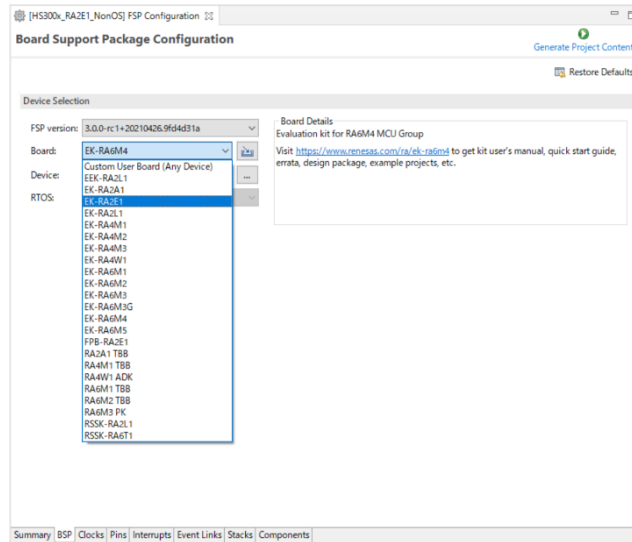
[HS300x_RA2E1_NonOS] FSP Configuration

Board Support Package Configuration

Generate Project Content

Restore Defaults

Device Selection

FSP version: 3.0.0-rc1+20210426.9fd4d31a

Board: EK-RA6M4

Device:

RTOS:

Custom User Board (Any Device)
EEK-RA2L1
EK-RA2A1
EK-RA2E1
EK-RA2L1
EK-RA4M1
EK-RA4M2
EK-RA4M3
EK-RA4W1
EK-RA6M1
EK-RA6M2
EK-RA6M3
EK-RA6M3G
EK-RA6M4
EK-RA6M5
FPB-RA2E1
RA2A1 TBB
RA4M1 TBB
RA4W1 ADK
RA6M1 TBB
RA6M2 TBB
RA6M3 PK
RSSK-RA2L1
RSSK-RA6T1

Board Details
Evaluation kit for RA6M4 MCU Group

Visit https://www.renesas.com/ra/ek-ra6m4 to get kit user's manual, quick start guide, errata, design package, example projects, etc.

Summary | BSP | Clocks | Pins | Interrupts | Event Links | Stacks | Components